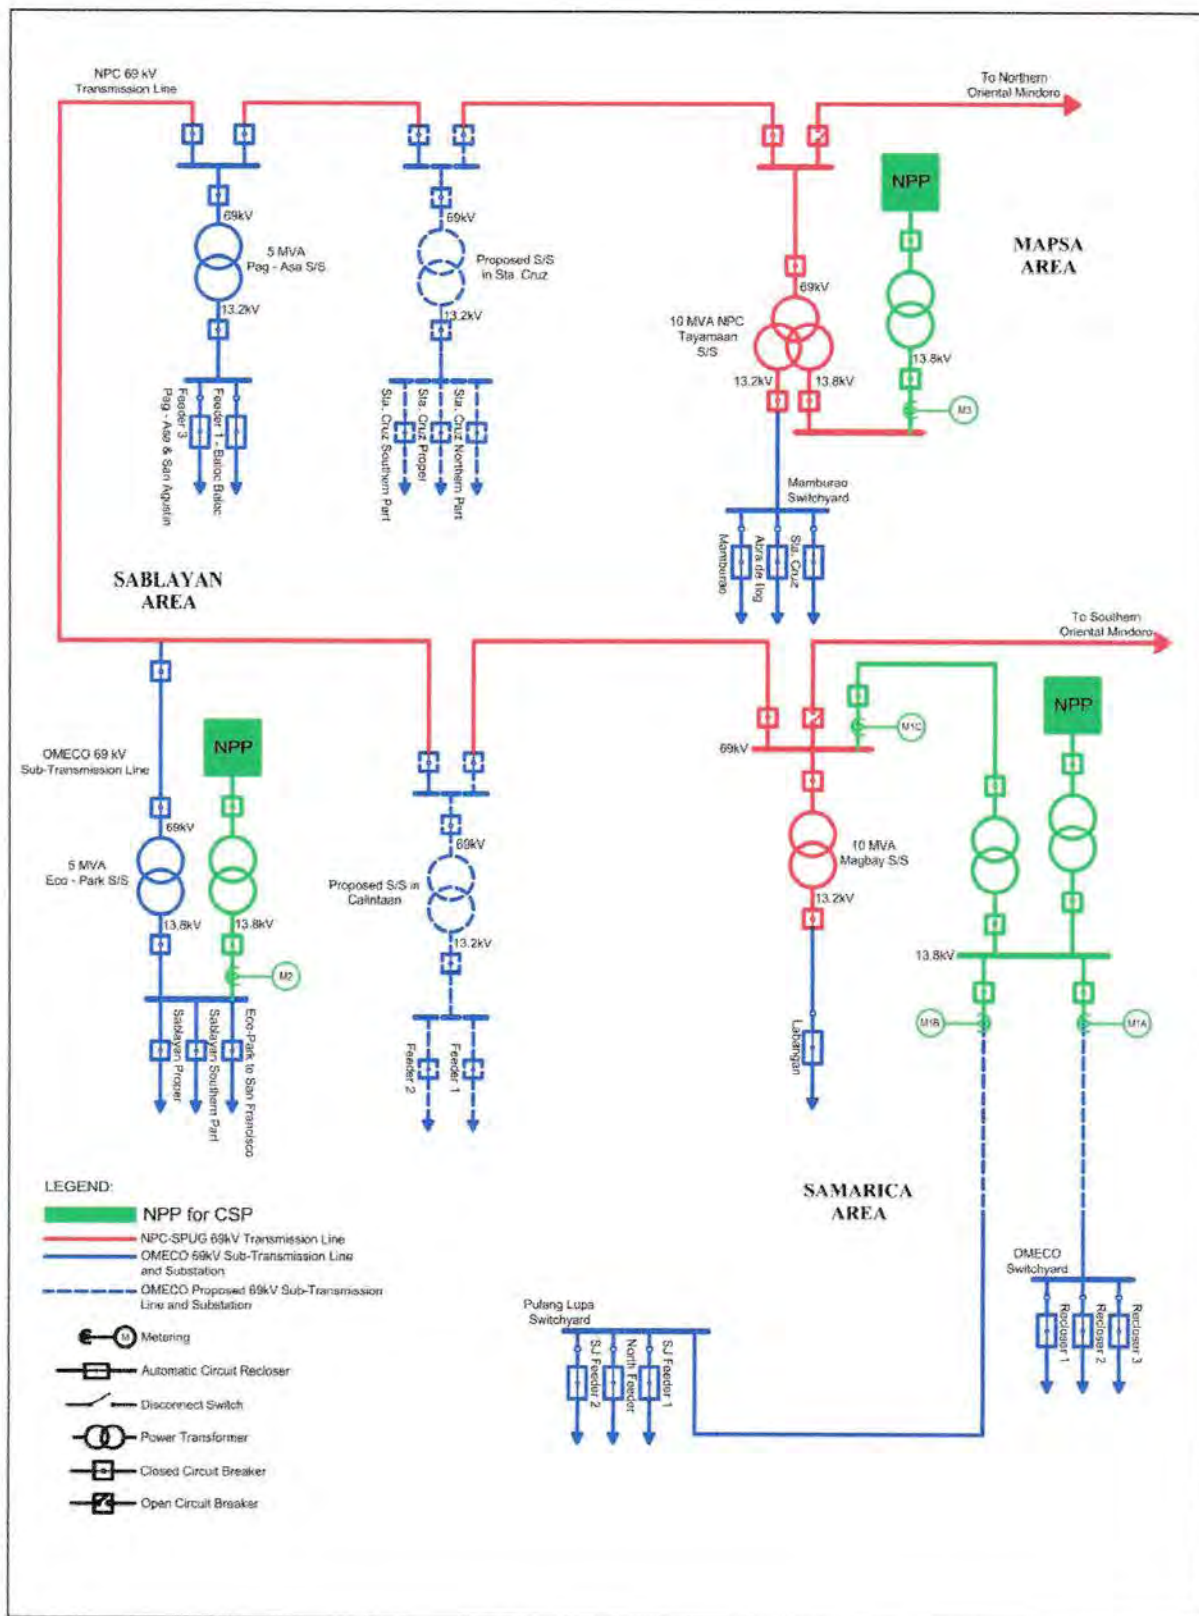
NPC 69 kV Transmission Line

To Northern Oriental Mindoro

69kV

5 MVA Pag - Asa S/S

13.2kV

Feeder 3 Pag - Asa & San Agustin

Feeder 1 - Batoc Batoc

69kV

Proposed S/S in Sta. Cruz

13.2kV

Sta. Cruz Southern Part

Sta. Cruz Proper

Sta. Cruz Northern Part

NPP

MAPSA AREA

69kV

10 MVA NPC Tayamaan S/S

13.2kV

13.8kV

13.8kV

M3

Mamburao Switchyard

Mamburao

Abra de Ilog

Sta. Cruz

SABLAYAN AREA

To Southern Oriental Mindoro

M1C

NPP

69kV

OMECO 69 kV Sub-Transmission Line

NPP

69kV

5 MVA Eco - Park S/S

13.8kV

13.8kV

M2

Sablayan Proper

Sablayan Southern Part

Eco-Park to San Francisco

69kV

Proposed S/S in Calintaan

13.2kV

Feeder 2

Feeder 1

10 MVA Magbay S/S

13.2kV

Labangan

13.8kV

M1B

M1A

LEGEND:

NPP for CSP

NPC-SPUG 69kV Transmission Line

OMECO 69kV Sub-Transmission Line and Substation

OMECO Proposed 69kV Sub-Transmission Line and Substation

M Metering

Automatic Circuit Recloser

Disconnect Switch

Power Transformer

Closed Circuit Breaker

Open Circuit Breaker

SAMARICA AREA

OMECO Switchyard

Recloser 1

Recloser 2

Recloser 3

Pulang Lupa Switchyard

SJ Feeder 2

North Feeder

SJ Feeder 1